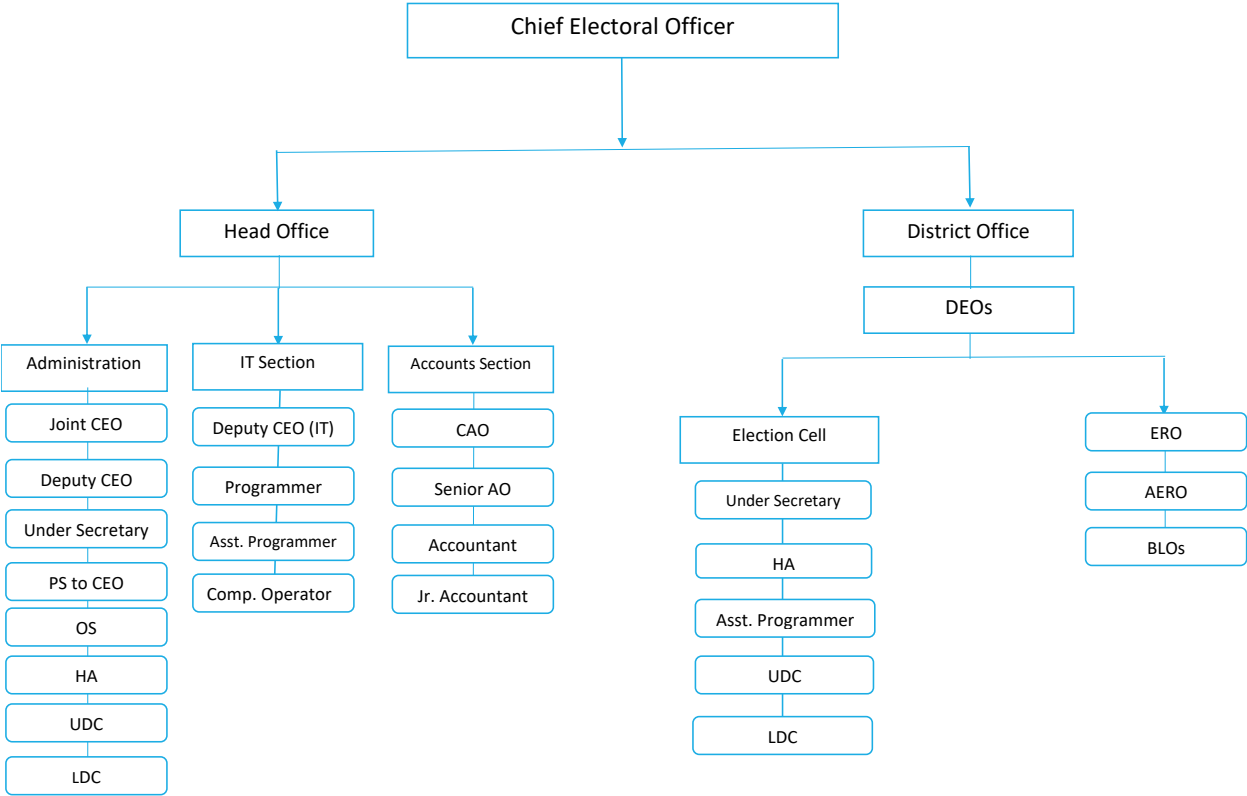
Chief Electoral Officer

Head Office

District Office

DEOs

Administration

Joint CEO

Deputy CEO

Under Secretary

PS to CEO

OS

HA

UDC

LDC

IT Section

Deputy CEO (IT)

Programmer

Asst. Programmer

Comp. Operator

Accounts Section

CAO

Senior AO

Accountant

Jr. Accountant

Election Cell

Under Secretary

HA

Asst. Programmer

UDC

LDC

ERO

AERO

BLOs